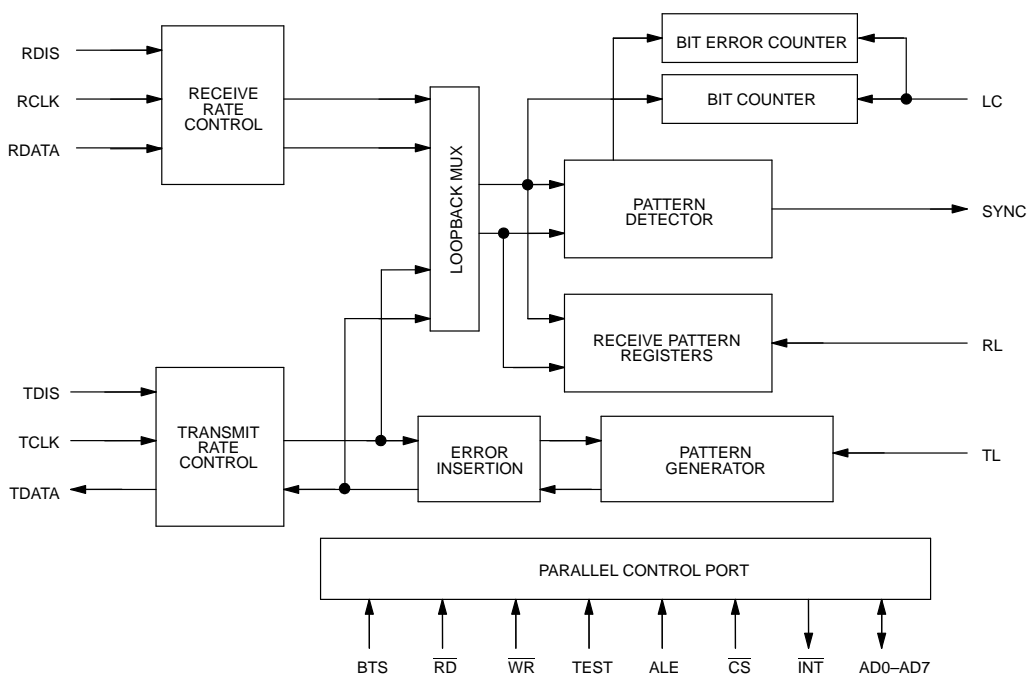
RDIS

RCLK

RDATA

RECEIVE RATE CONTROL

LOOPBACK MUX

BIT ERROR COUNTER

BIT COUNTER

LC

PATTERN DETECTOR

SYNC

RECEIVE PATTERN REGISTERS

RL

TDIS

TCLK

TDATA

TRANSMIT RATE CONTROL

ERROR INSERTION

PATTERN GENERATOR

TL

PARALLEL CONTROL PORT

BTS $\overline{RD}$ $\overline{WR}$ TEST ALE $\overline{CS}$ $\overline{INT}$ AD0–AD7